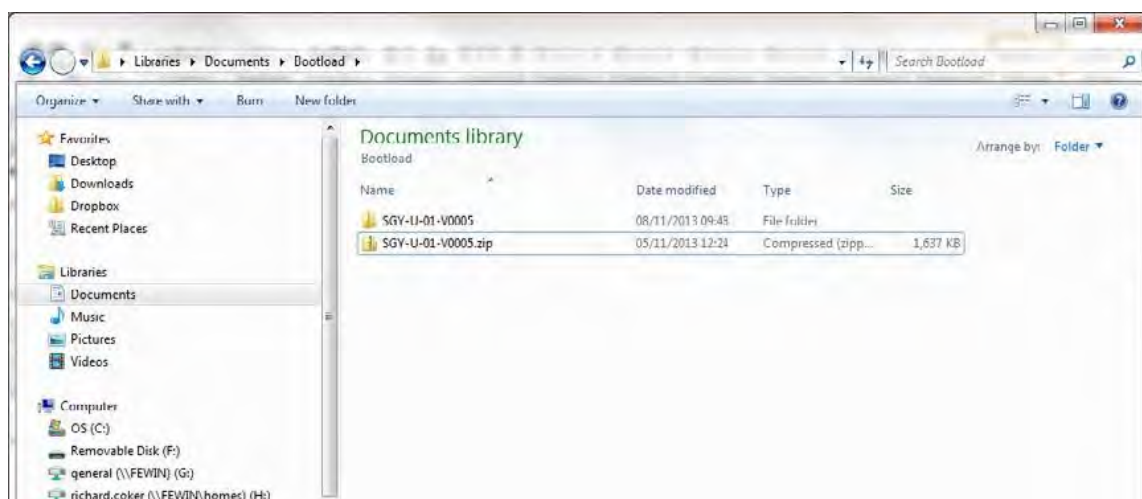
▸ Libraries ▸ Documents ▸ Bootload ▸

Search Bootload

Organize ▾ Share with ▾ Burn New folder

Favorites
Desktop
Downloads
Dropbox
Recent Places

Libraries
Documents
Music
Pictures
Videos

Computer
OS (C:)
Removable Disk (F:)
general (\\FEWIN) (G:)
richard.coker (\\FEWIN\homes) (H:)

Documents library
Bootload

Arrange by: Folder ▾

| Name | Date modified | Type | Size |
|---|---|---|---|
| SGY-U-01-V0005 | 08/11/2013 09:43 | File folder | |
| SGY-U-01-V0005.zip | 05/11/2013 12:24 | Compressed (zipp... | 1,637 KB |